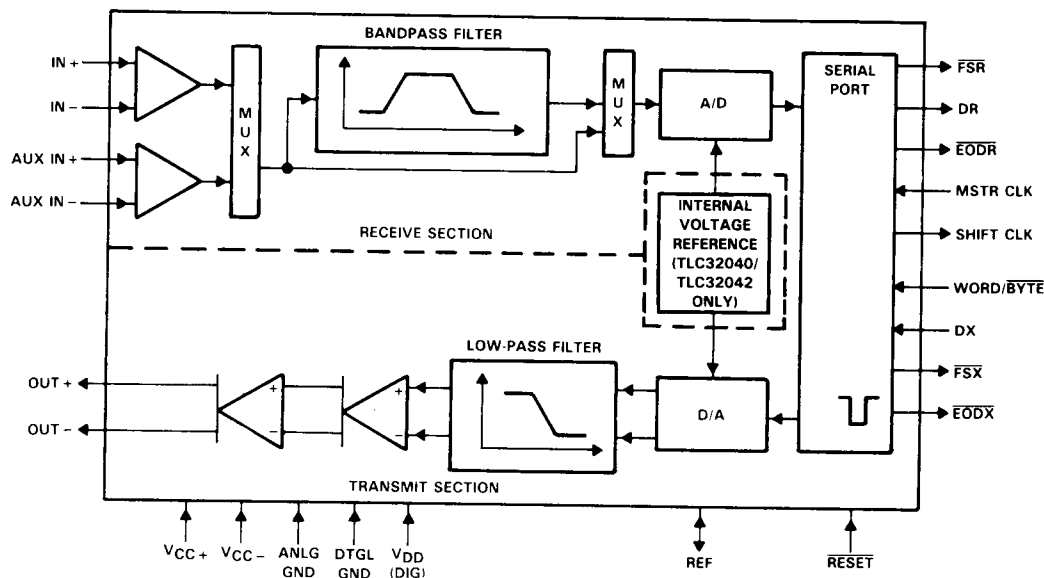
BANDPASS FILTER

IN +

IN −

AUX IN +

AUX IN −

M U X

M U X

A/D

SERIAL PORT

$\overline{FSR}$

DR

$\overline{EODR}$

MSTR CLK

SHIFT CLK

WORD/$\overline{BYTE}$

DX

$\overline{FSX}$

$\overline{EODX}$

RECEIVE SECTION

INTERNAL VOLTAGE REFERENCE (TLC32040/ TLC32042 ONLY)

LOW-PASS FILTER

OUT +

OUT −

+

−

+

−

D/A

TRANSMIT SECTION

$V_{CC+}$ $V_{CC-}$ ANLG GND DTGL GND $V_{DD}$ (DIG)

REF

$\overline{RESET}$